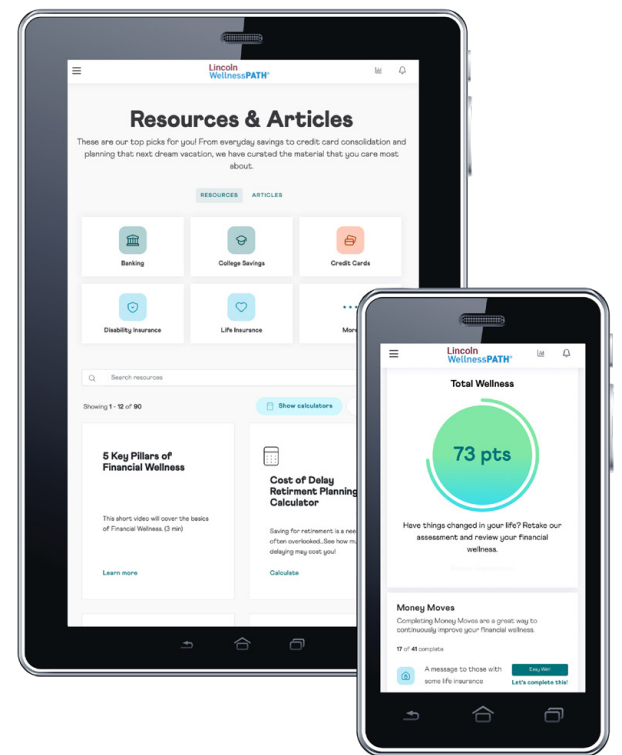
Lincoln WellnessPATH®

Resources & Articles

These are our top picks for you! From everyday savings to credit card consolidation and planning that next dream vacation, we have curated the material that you care most about.

RESOURCES ARTICLES

Banking

College Savings

Credit Cards

Disability Insurance

Life Insurance

More

Search resources

Showing 1 - 12 of 90

Show calculators

5 Key Pillars of Financial Wellness

This short video will cover the basics of Financial Wellness. (3 min)

Learn more

Cost of Delay Retirement Planning Calculator

Saving for retirement is a ne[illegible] often overlooked...See how m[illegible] delaying may cost you!

Calculate

Lincoln WellnessPATH®

Total Wellness

73 pts

Have things changed in your life? Retake our assessment and review your financial wellness.

Money Moves

Completing Money Moves are a great way to continuously improve your financial wellness.

17 of 41 complete

A message to those with some life insurance

Easy Win!

Let's complete this!